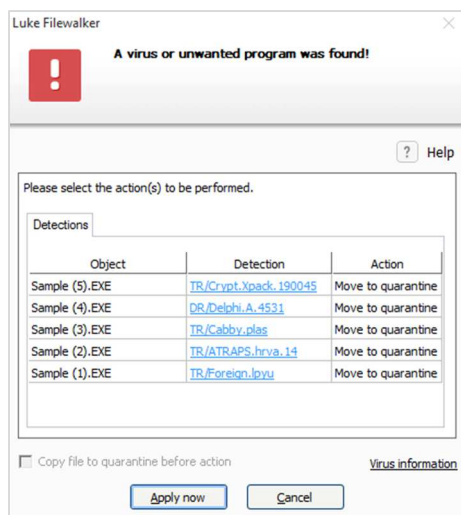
Luke Filewalker

A virus or unwanted program was found!

? Help

Please select the action(s) to be performed.

Detections

| Object | Detection | Action |
|---|---|---|
| Sample (5).EXE | TR/Crypt.Xpack.190045 | Move to quarantine |
| Sample (4).EXE | DR/Delphi.A.4531 | Move to quarantine |
| Sample (3).EXE | TR/Cabby.plas | Move to quarantine |
| Sample (2).EXE | TR/ATRAPS.hrva.14 | Move to quarantine |
| Sample (1).EXE | TR/Foreign.lpyu | Move to quarantine |

Copy file to quarantine before action

Virus information

Apply now

Cancel